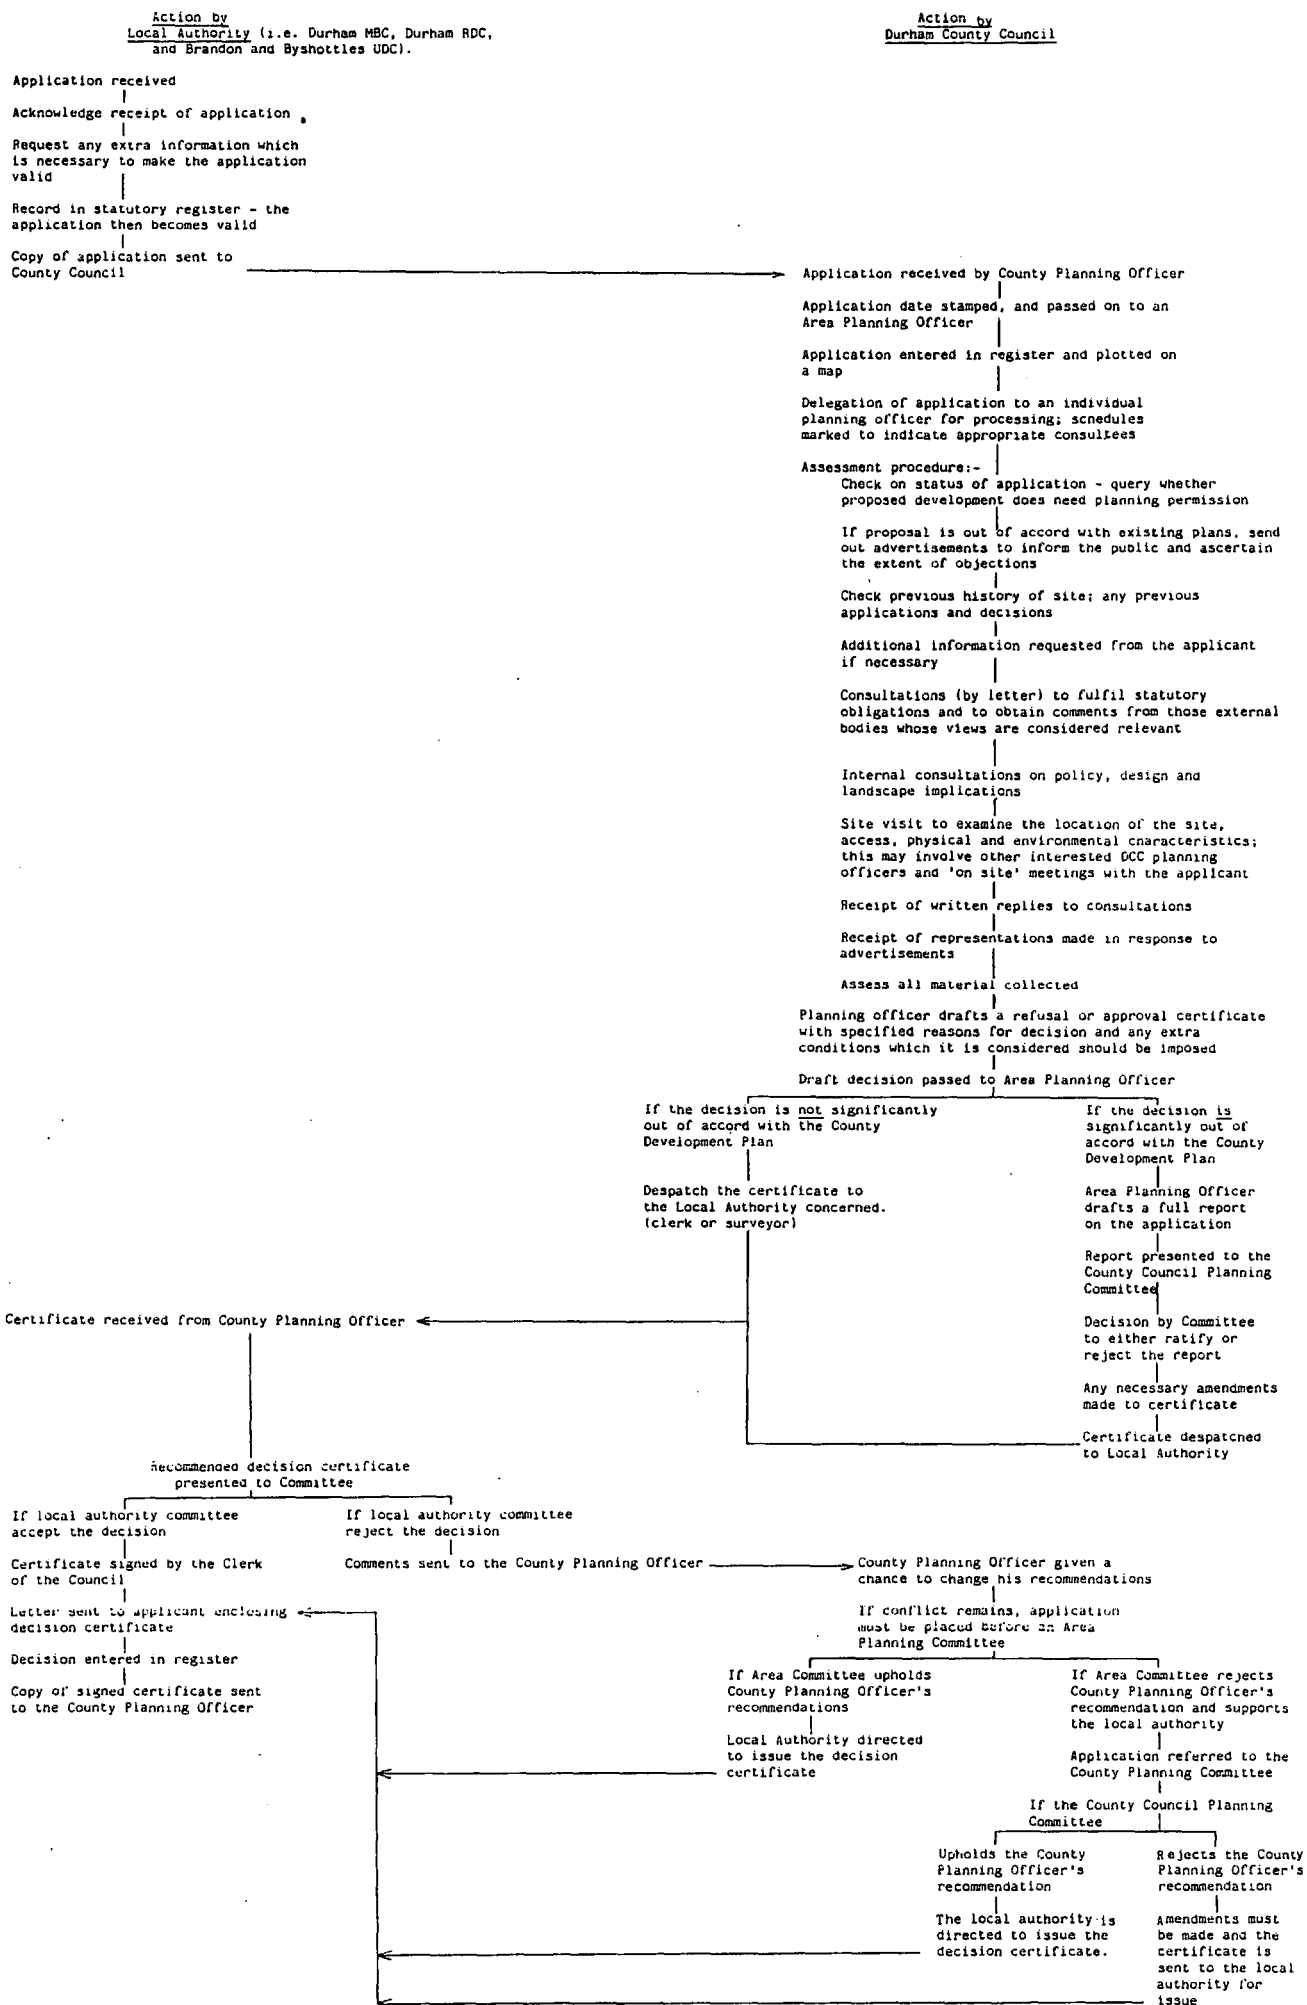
Action by
Local Authority (i.e. Durham MBC, Durham RDC, and Brandon and Byshottles UDC).

Action by
Durham County Council

Application received

Acknowledge receipt of application

Request any extra information which is necessary to make the application valid

Record in statutory register - the application then becomes valid

Copy of application sent to County Council

Application received by County Planning Officer

Application date stamped, and passed on to an Area Planning Officer

Application entered in register and plotted on a map

Delegation of application to an individual planning officer for processing; schedules marked to indicate appropriate consultees

Assessment procedure:-

Check on status of application - query whether proposed development does need planning permission

If proposal is out of accord with existing plans, send out advertisements to inform the public and ascertain the extent of objections

Check previous history of site; any previous applications and decisions

Additional information requested from the applicant if necessary

Consultations (by letter) to fulfil statutory obligations and to obtain comments from those external bodies whose views are considered relevant

Internal consultations on policy, design and landscape implications

Site visit to examine the location of the site, access, physical and environmental characteristics; this may involve other interested DCC planning officers and 'on site' meetings with the applicant

Receipt of written replies to consultations

Receipt of representations made in response to advertisements

Assess all material collected

Planning officer drafts a refusal or approval certificate with specified reasons for decision and any extra conditions which it is considered should be imposed

Draft decision passed to Area Planning Officer

If the decision is not significantly out of accord with the County Development Plan

Despatch the certificate to the Local Authority concerned. (clerk or surveyor)

If the decision is significantly out of accord with the County Development Plan

Area Planning Officer drafts a full report on the application

Report presented to the County Council Planning Committee

Decision by Committee to either ratify or reject the report

Any necessary amendments made to certificate

Certificate despatched to Local Authority

Certificate received from County Planning Officer

Recommended decision certificate presented to Committee

If local authority committee accept the decision

Certificate signed by the Clerk of the Council

Letter sent to applicant enclosing decision certificate

Decision entered in register

Copy of signed certificate sent to the County Planning Officer

If local authority committee reject the decision

Comments sent to the County Planning Officer

County Planning Officer given a chance to change his recommendations

If conflict remains, application must be placed before an Area Planning Committee

If Area Committee upholds County Planning Officer's recommendations

Local Authority directed to issue the decision certificate

If Area Committee rejects County Planning Officer's recommendation and supports the local authority

Application referred to the County Planning Committee

If the County Council Planning Committee

Upholds the County Planning Officer's recommendation

The local authority is directed to issue the decision certificate.

Rejects the County Planning Officer's recommendation

Amendments must be made and the certificate is sent to the local authority for issue